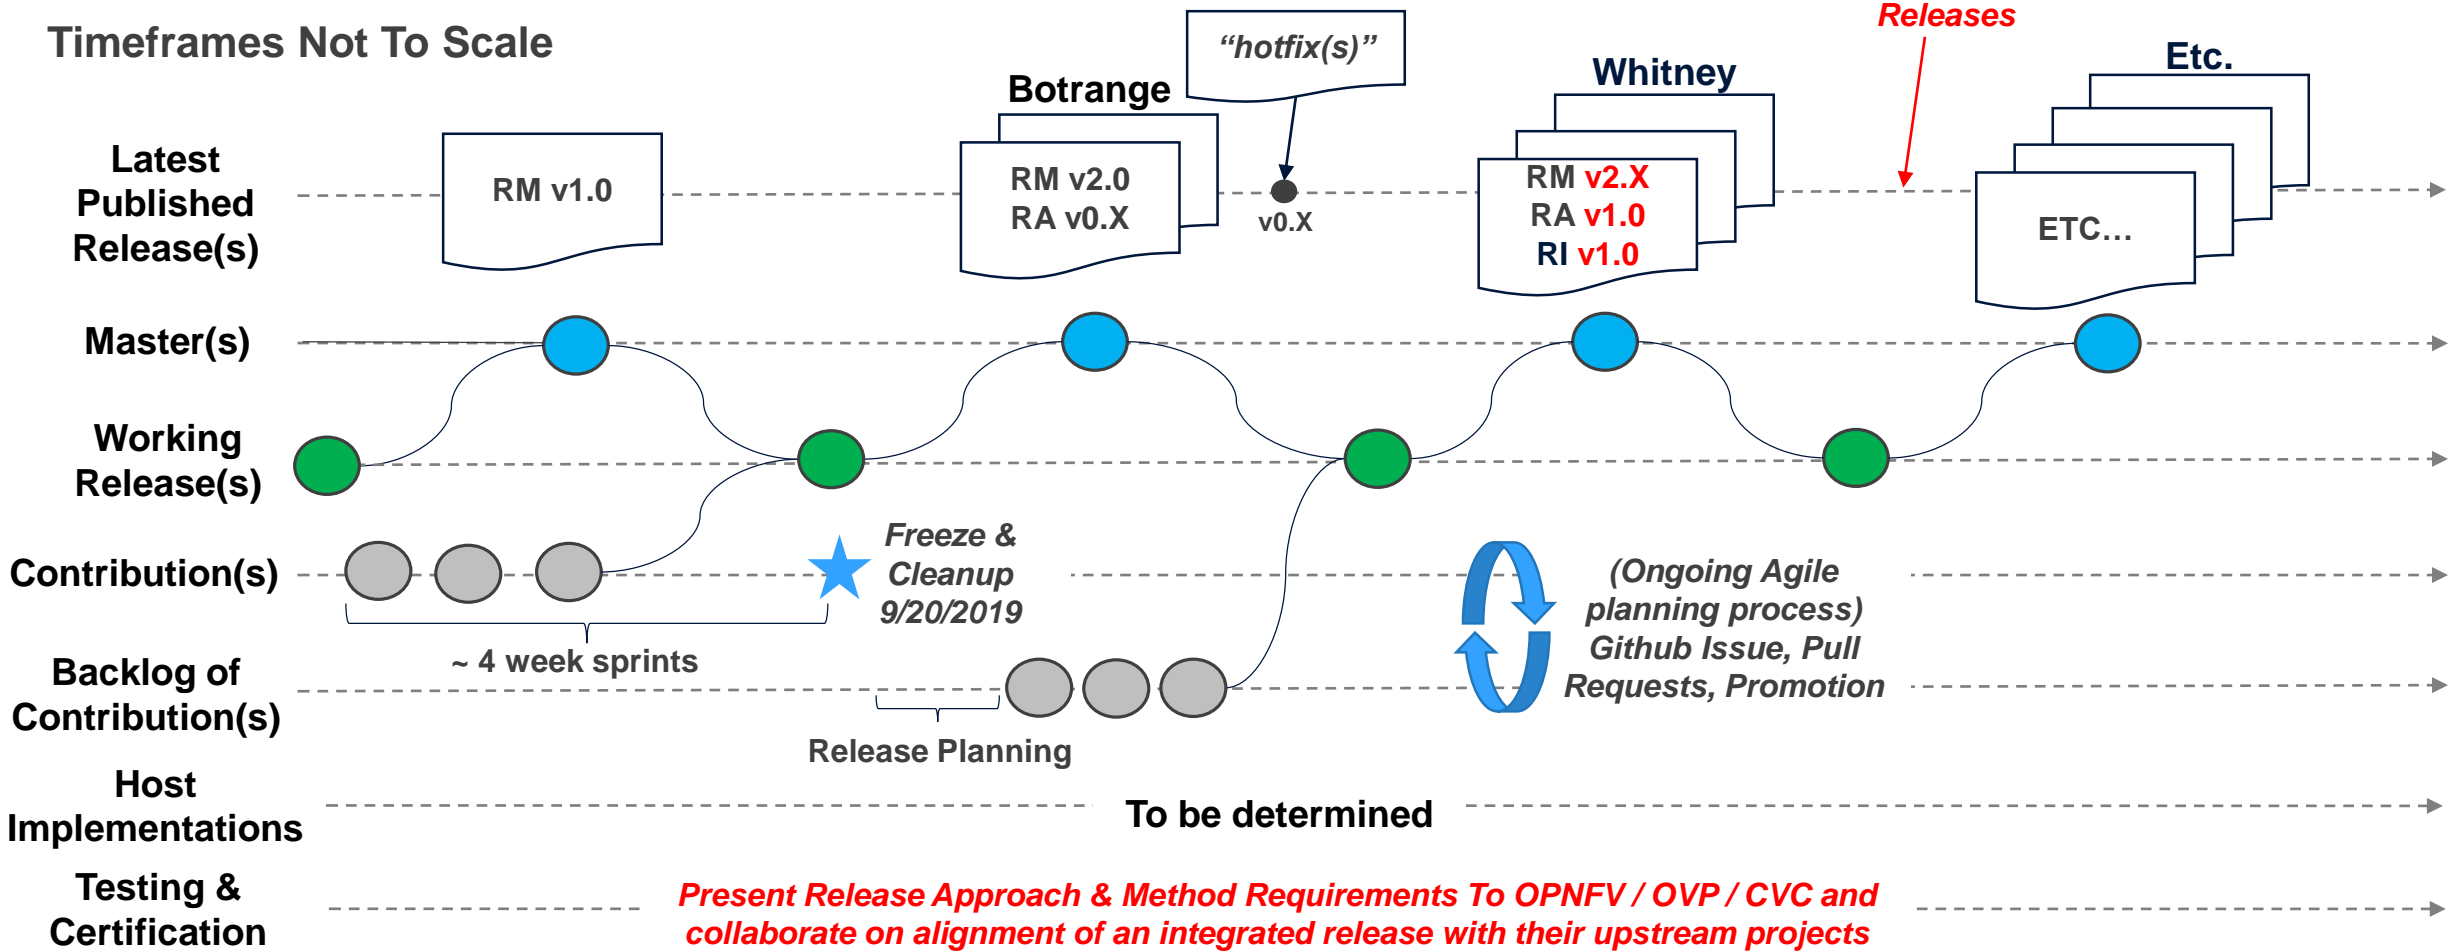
Timeframes Not To Scale

Releases

"hotfix(s)"

Botrange

Whitney

Etc.

Latest Published Release(s)

RM v1.0

RM v2.0
RA v0.X

v0.X

RM v2.X
RA v1.0
RI v1.0

ETC…

Master(s)

Working Release(s)

Contribution(s)

Freeze & Cleanup 9/20/2019

(Ongoing Agile planning process) Github Issue, Pull Requests, Promotion

~ 4 week sprints

Backlog of Contribution(s)

Release Planning

Host Implementations

To be determined

Testing & Certification

Present Release Approach & Method Requirements To OPNFV / OVP / CVC and collaborate on alignment of an integrated release with their upstream projects